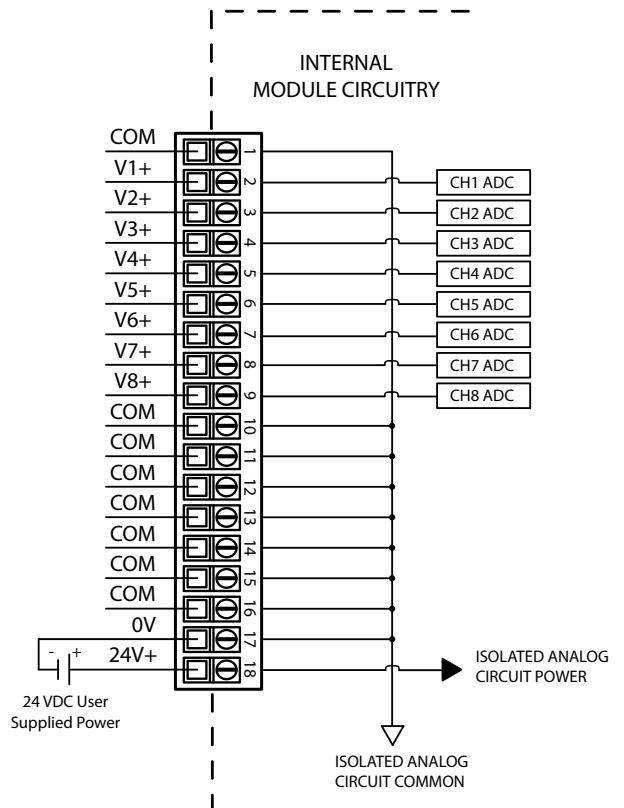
INTERNAL
MODULE CIRCUITRY

COM 1
V1+ 2
V2+ 3
V3+ 4
V4+ 5
V5+ 6
V6+ 7
V7+ 8
V8+ 9
COM 10
COM 11
COM 12
COM 13
COM 14
COM 15
COM 16
0V 17
24V+ 18

CH1 ADC
CH2 ADC
CH3 ADC
CH4 ADC
CH5 ADC
CH6 ADC
CH7 ADC
CH8 ADC

- +

24 VDC User Supplied Power

ISOLATED ANALOG CIRCUIT POWER

ISOLATED ANALOG CIRCUIT COMMON